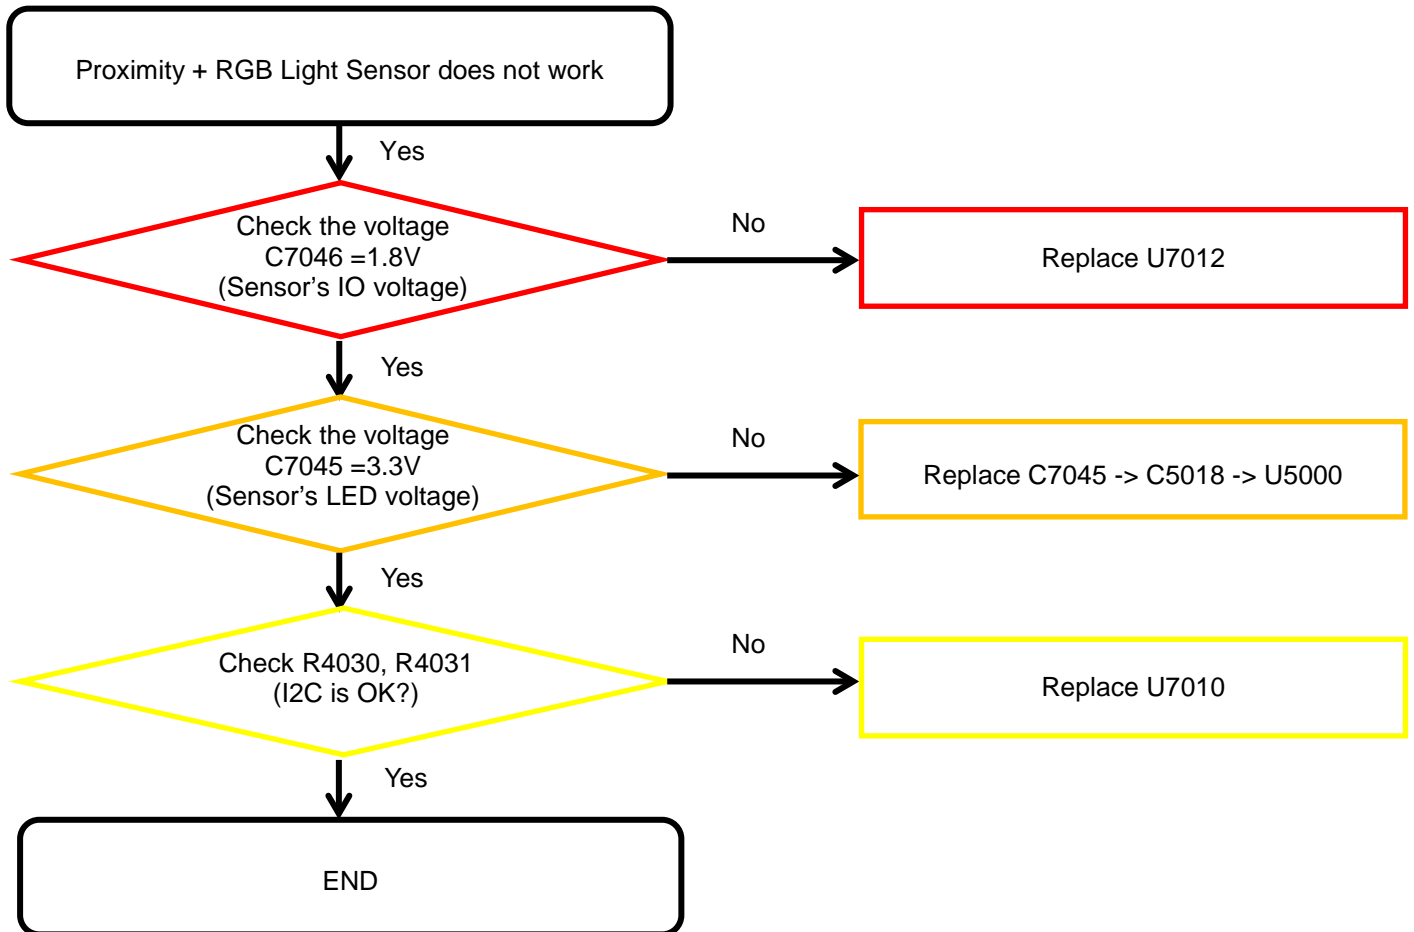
Proximity + RGB Light Sensor does not work

Yes

Check the voltage
C7046 =1.8V
(Sensor’s IO voltage)

No

Replace U7012

Yes

Check the voltage
C7045 =3.3V
(Sensor’s LED voltage)

No

Replace C7045 -> C5018 -> U5000

Yes

Check R4030, R4031
(I2C is OK?)

No

Replace U7010

Yes

END